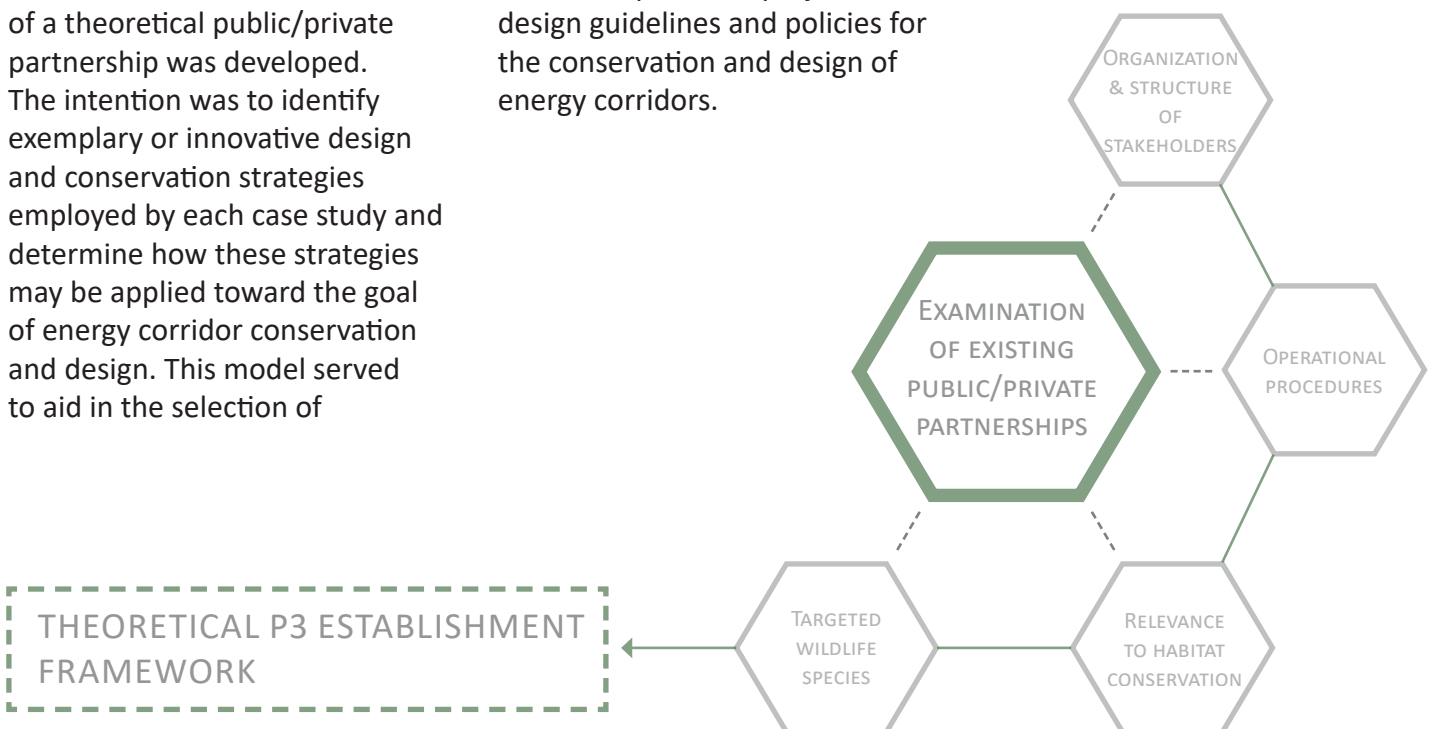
of a theoretical public/private partnership was developed. The intention was to identify exemplary or innovative design and conservation strategies employed by each case study and determine how these strategies may be applied toward the goal of energy corridor conservation and design. This model served to aid in the selection of

design guidelines and policies for the conservation and design of energy corridors.

Organization & structure of stakeholders

Examination of existing public/private partnerships

Operational procedures

Targeted wildlife species

Relevance to habitat conservation

THEORETICAL P3 ESTABLISHMENT FRAMEWORK